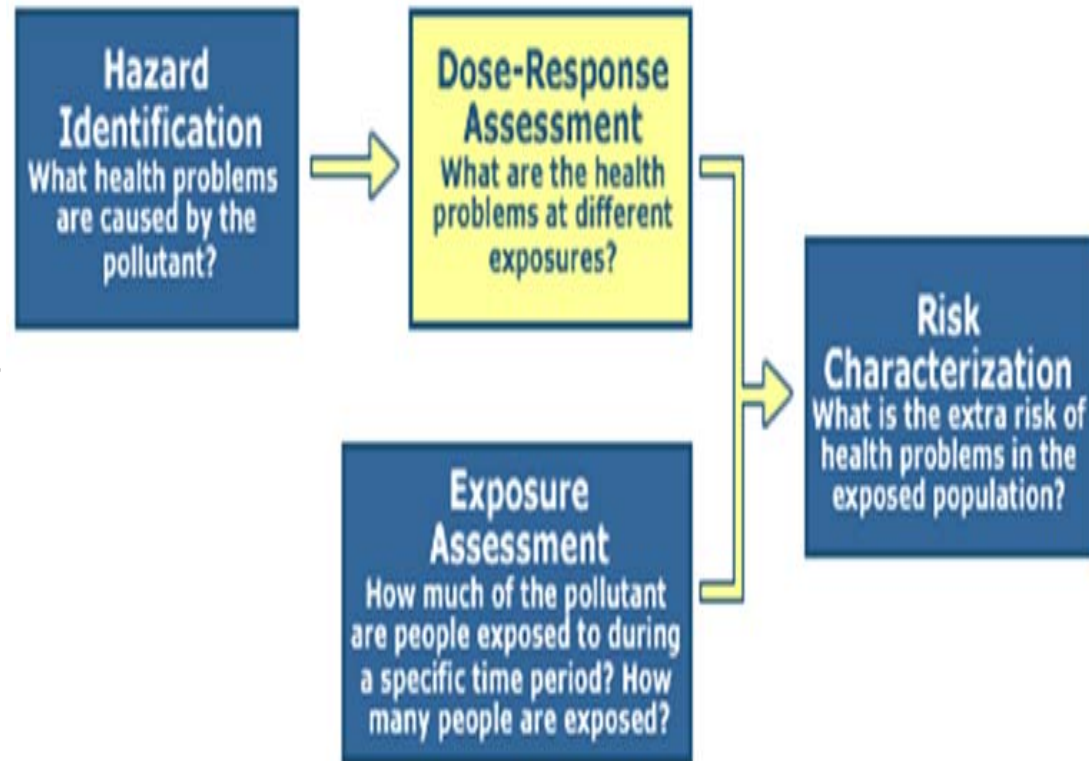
Hazard Identification
What health problems are caused by the pollutant?

Dose-Response Assessment
What are the health problems at different exposures?

Exposure Assessment
How much of the pollutant are people exposed to during a specific time period? How many people are exposed?

Risk Characterization
What is the extra risk of health problems in the exposed population?